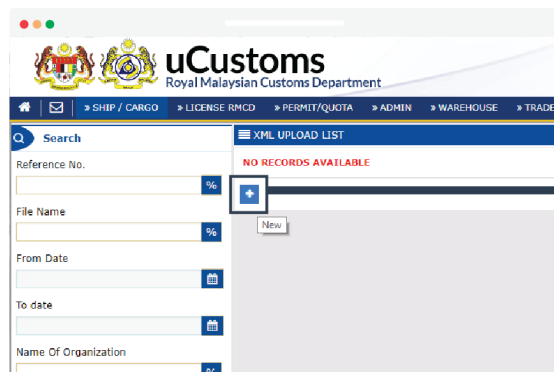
uCustoms
Royal Malaysian Customs Department

» SHIP / CARGO » LICENSE RMCD » PERMIT/QUOTA » ADMIN » WAREHOUSE » TRADE

Search

Reference No.
%

File Name
%

From Date

To date

Name Of Organization
%

XML UPLOAD LIST

NO RECORDS AVAILABLE

+

New